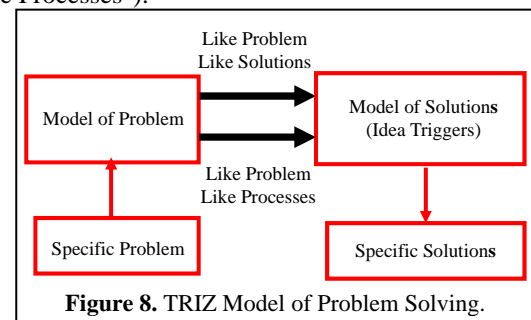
e Processes").

Like Problem
Like Solutions

Model of Problem

Model of Solutions
(Idea Triggers)

Like Problem
Like Processes

Specific Problem

Specific Solutions

**Figure 8.** TRIZ Model of Problem Solving.